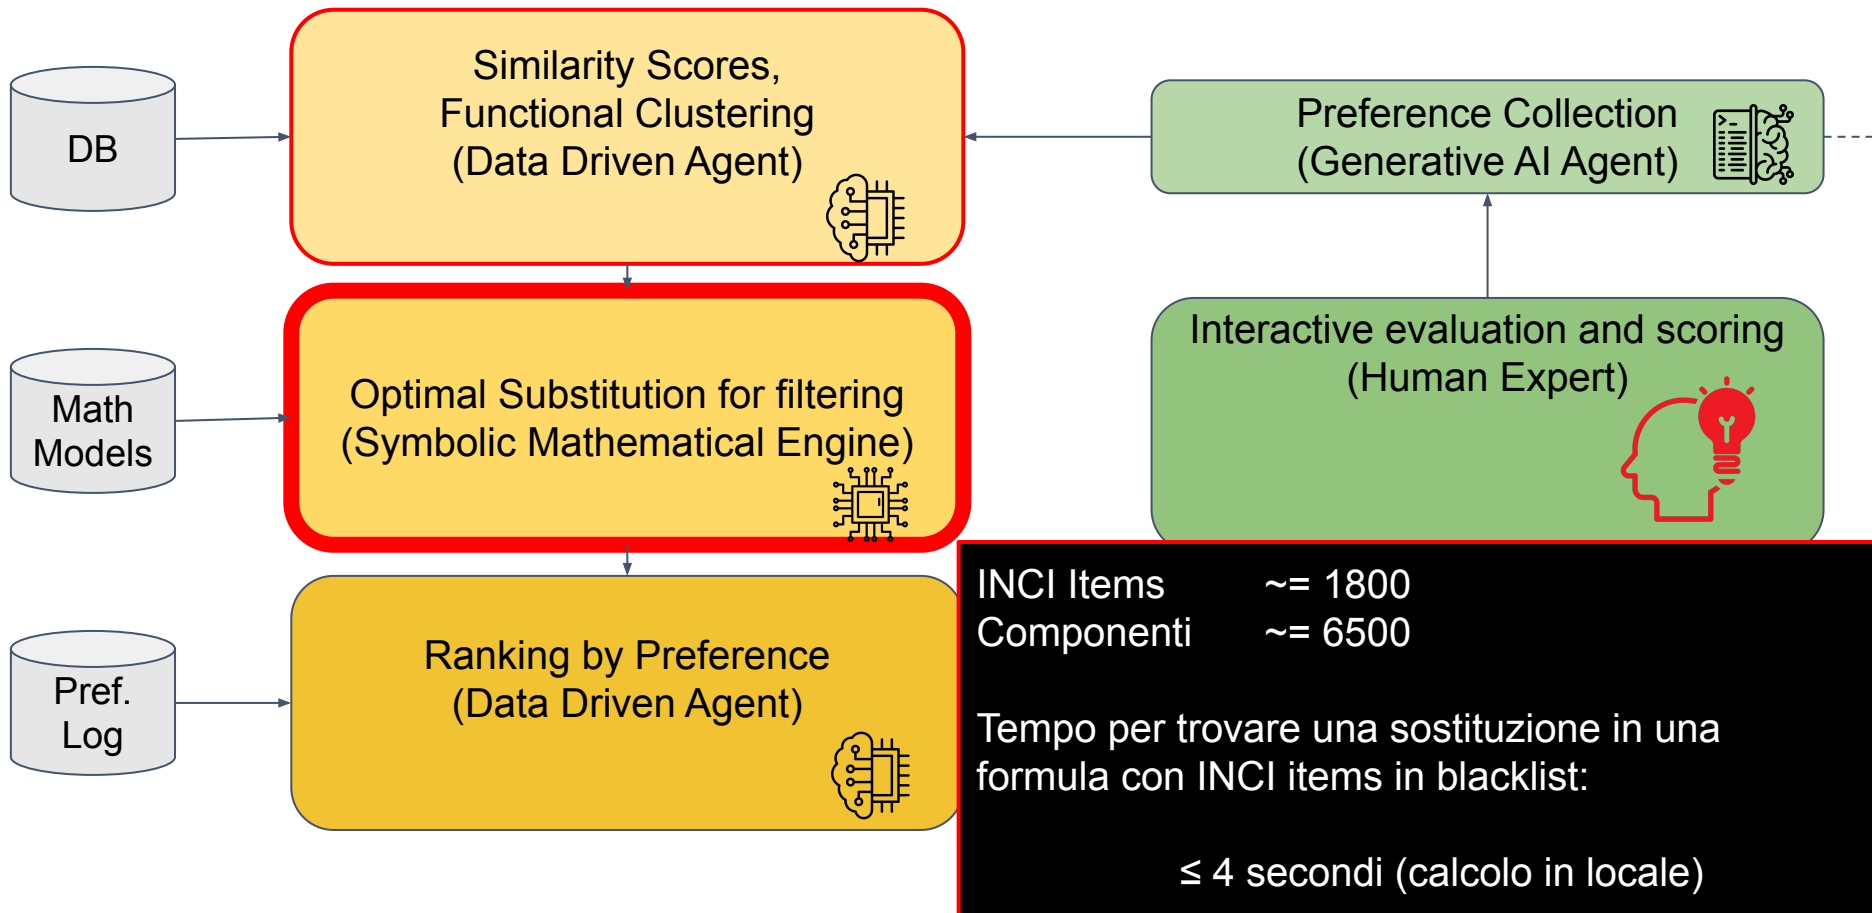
DB

Similarity Scores, Functional Clustering (Data Driven Agent)

Preference Collection (Generative AI Agent)

Math Models

Optimal Substitution for filtering (Symbolic Mathematical Engine)

Interactive evaluation and scoring (Human Expert)

Pref. Log

Ranking by Preference (Data Driven Agent)

INCI Items ~= 1800
Componenti ~= 6500

Tempo per trovare una sostituzione in una formula con INCI items in blacklist:

≤ 4 secondi (calcolo in locale)